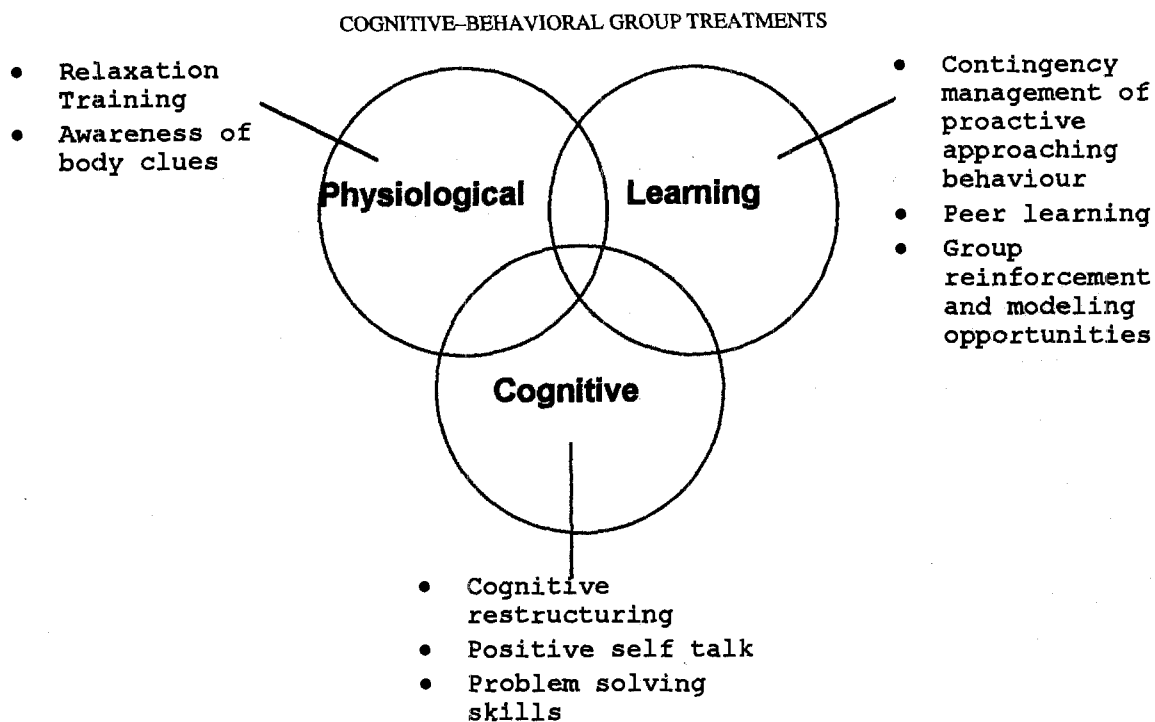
COGNITIVE–BEHAVIORAL GROUP TREATMENTS

- Relaxation Training
- Awareness of body clues

Physiological

Learning

- Contingency management of proactive approaching behaviour
- Peer learning
- Group reinforcement and modeling opportunities

Cognitive

- Cognitive restructuring
- Positive self talk
- Problem solving skills